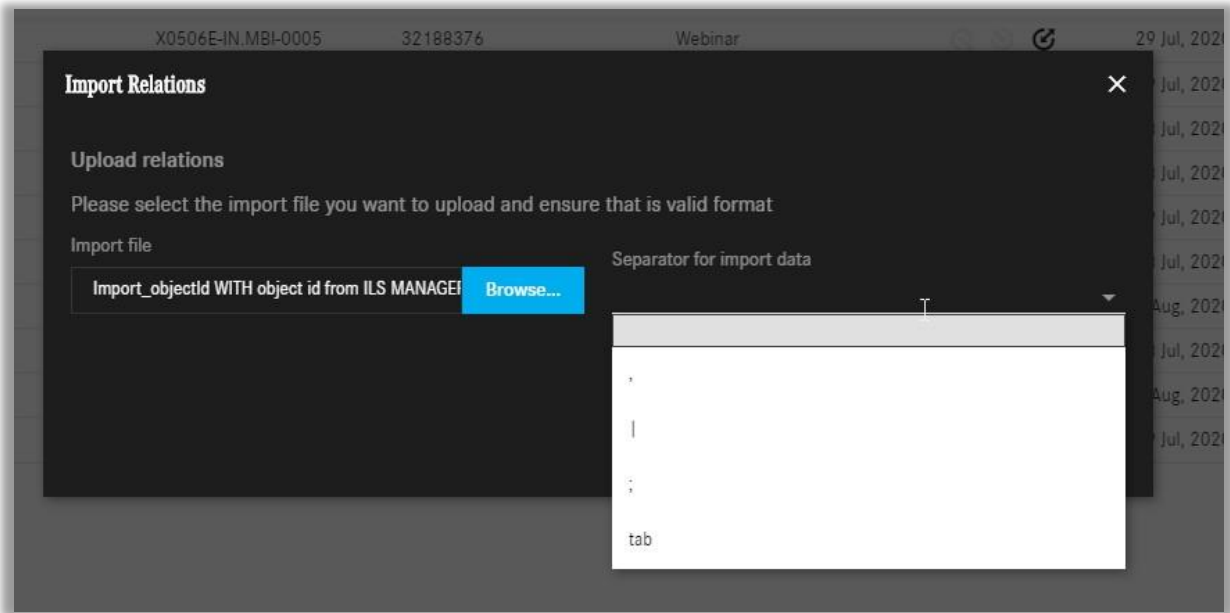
X0506E-IN.MBI-0005 32188376 Webinar 29 Jul, 202

Import Relations

×

Upload relations

Please select the import file you want to upload and ensure that is valid format

Import file

Import_objectId WITH object id from ILS MANAGEI

Browse...

Separator for import data

,

|

;

tab

Jul, 202
Jul, 202
Jul, 202
Jul, 202
Jul, 202
Aug, 202
Jul, 202
Aug, 202
Jul, 202